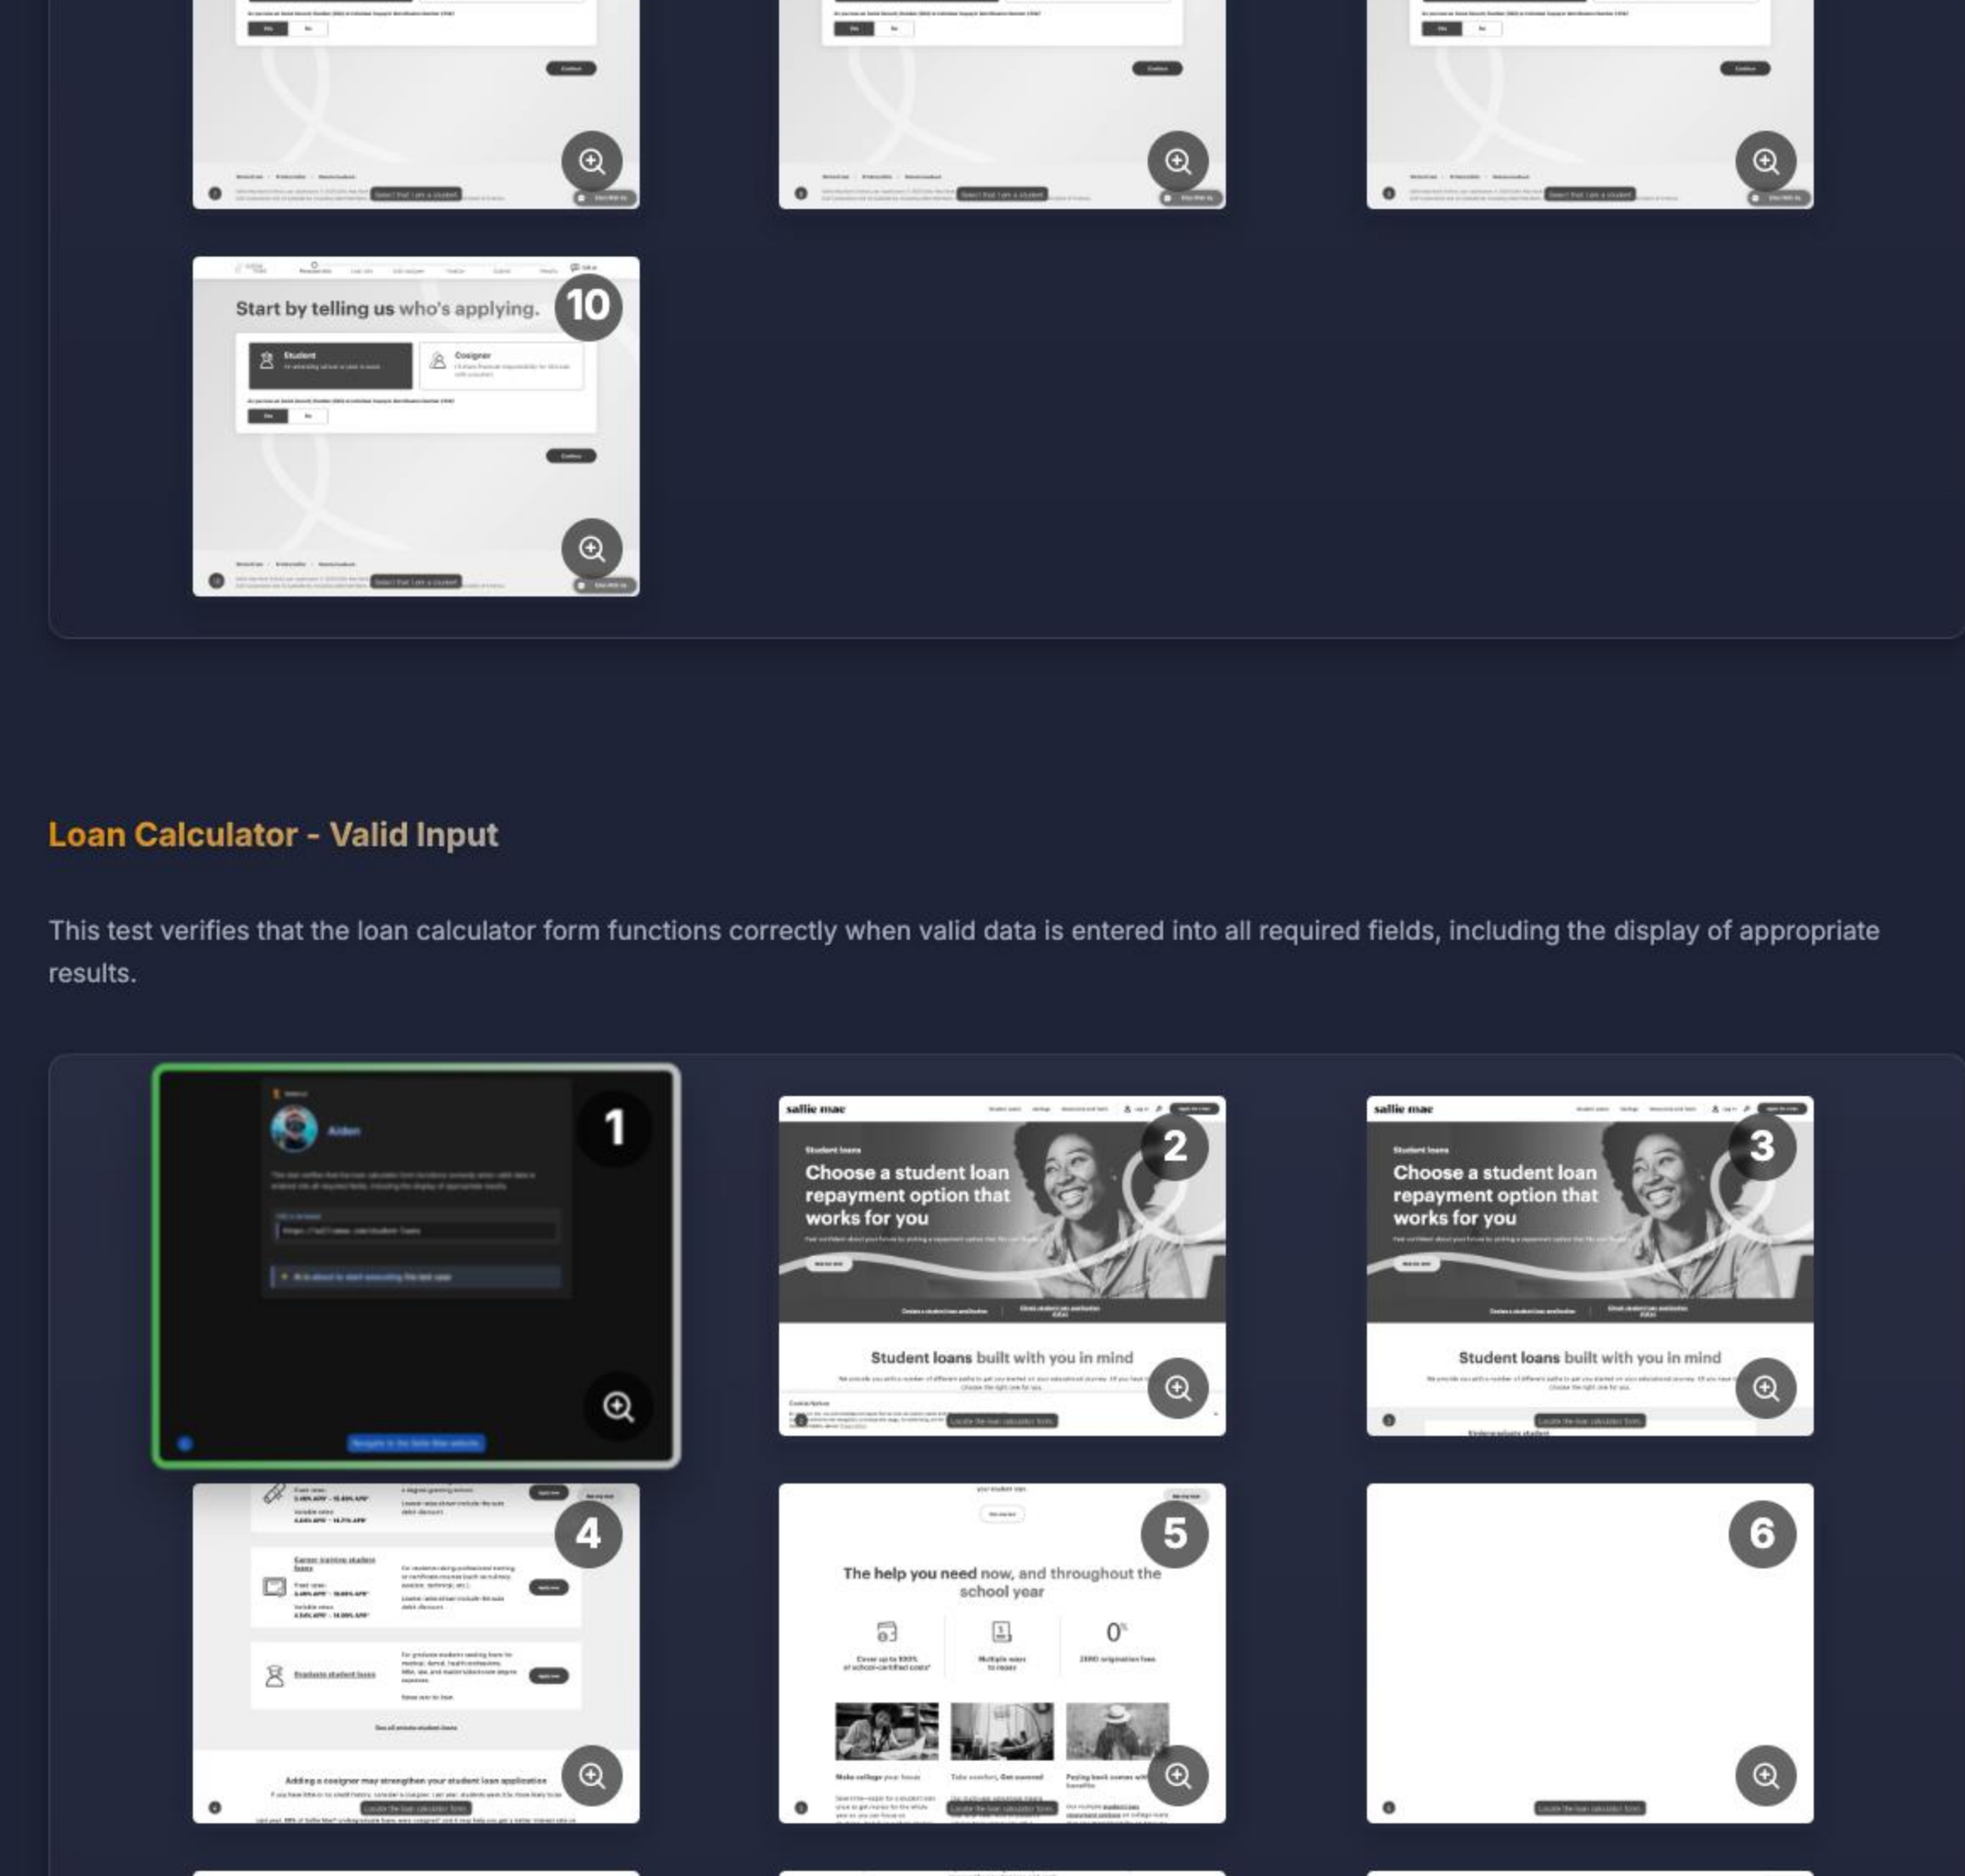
Start by telling us who's applying.

10

Student

Cosigner

Loan Calculator - Valid Input

This test verifies that the loan calculator form functions correctly when valid data is entered into all required fields, including the display of appropriate results.

1

Aiden

sallie mae

Student loans

Choose a student loan repayment option that works for you

2

Student loans built with you in mind

sallie mae

Student loans

Choose a student loan repayment option that works for you

3

Student loans built with you in mind

4

Career training student loans

Graduate student loans

Adding a cosigner may strengthen your student loan application

5

The help you need now, and throughout the school year

0%

6